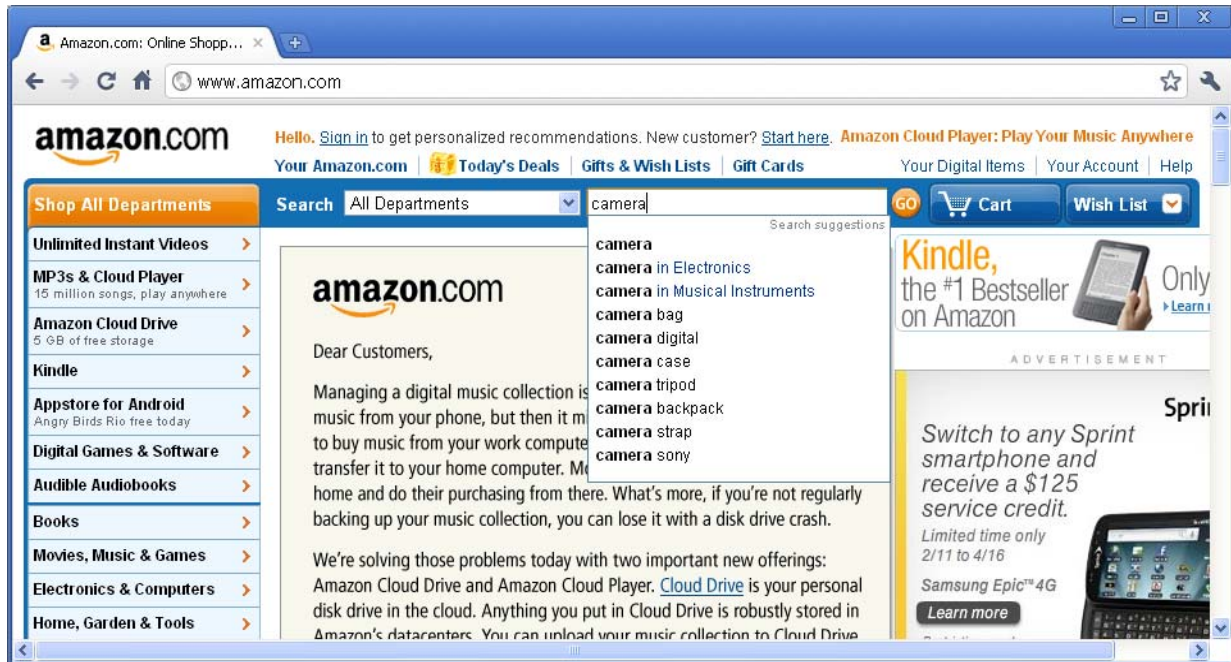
Amazon.com: Online Shopp... ×

www.amazon.com

amazon.com

Hello. Sign in to get personalized recommendations. New customer? Start here. Amazon Cloud Player: Play Your Music Anywhere

Your Amazon.com | Today's Deals | Gifts & Wish Lists | Gift Cards

Your Digital Items | Your Account | Help

Shop All Departments

Search All Departments camera GO Cart Wish List

Search suggestions
camera
camera in Electronics
camera in Musical Instruments
camera bag
camera digital
camera case
camera tripod
camera backpack
camera strap
camera sony

Unlimited Instant Videos
MP3s & Cloud Player
15 million songs, play anywhere
Amazon Cloud Drive
5 GB of free storage
Kindle
Appstore for Android
Angry Birds Rio free today
Digital Games & Software
Audible Audiobooks
Books
Movies, Music & Games
Electronics & Computers
Home, Garden & Tools

amazon.com

Dear Customers,

Managing a digital music collection is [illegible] music from your phone, but then it m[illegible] to buy music from your work compute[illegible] transfer it to your home computer. M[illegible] home and do their purchasing from there. What's more, if you're not regularly backing up your music collection, you can lose it with a disk drive crash.

We're solving those problems today with two important new offerings: Amazon Cloud Drive and Amazon Cloud Player. Cloud Drive is your personal disk drive in the cloud. Anything you put in Cloud Drive is robustly stored in Amazon's datacenters. You can upload your music collection to Cloud Drive

Kindle, the #1 Bestseller on Amazon

Only

Learn

ADVERTISEMENT

Sprin

Switch to any Sprint smartphone and receive a $125 service credit.

Limited time only 2/11 to 4/16

Samsung Epic™ 4G

Learn more